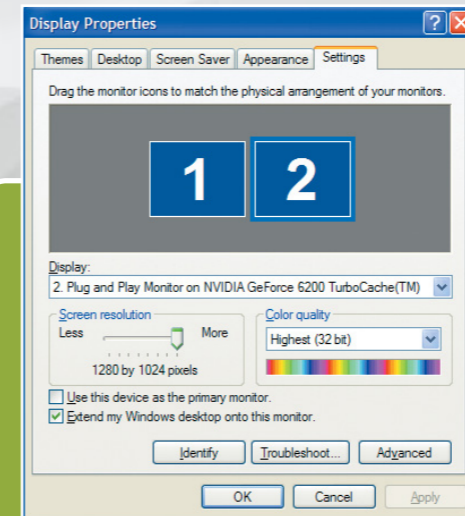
Display Properties

Themes | Desktop | Screen Saver | Appearance | Settings

Drag the monitor icons to match the physical arrangement of your monitors.

1
2

Display:
2. Plug and Play Monitor on NVIDIA GeForce 6200 TurboCache(TM)

Screen resolution
Less
More
1280 by 1024 pixels

Color quality
Highest (32 bit)

Use this device as the primary monitor.
Extend my Windows desktop onto this monitor.

Identify
Troubleshoot...
Advanced

OK
Cancel
Apply